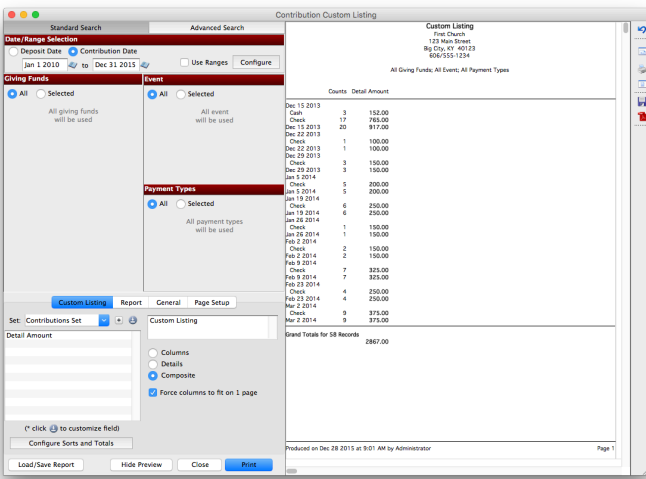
Contribution Custom Listing

Standard Search | Advanced Search

Date/Range Selection
Deposit Date   Contribution Date
Jan 1 2010 to Dec 31 2015   Use Ranges   Configure

Giving Funds
All   Selected
All giving funds will be used

Event
All   Selected
All event will be used

Payment Types
All   Selected
All payment types will be used

Custom Listing | Report | General | Page Setup

Set: Contributions Set

Custom Listing

Detail Amount

Columns
Details
Composite
Force columns to fit on 1 page

(* click to customize field)

Configure Sorts and Totals

Load/Save Report   Hide Preview   Close   Print

Custom Listing
First Church
123 Main Street
Big City, KY 40123
606/555-1234

All Giving Funds; All Event; All Payment Types

| | Counts | Detail Amount |
|---|---|---|
| Dec 15 2013 | | |
| Cash | 3 | 152.00 |
| Check | 17 | 765.00 |
| Dec 15 2013 | 20 | 917.00 |
| Dec 22 2013 | | |
| Check | 1 | 100.00 |
| Dec 22 2013 | 1 | 100.00 |
| Dec 29 2013 | | |
| Check | 3 | 150.00 |
| Dec 29 2013 | 3 | 150.00 |
| Jan 5 2014 | | |
| Check | 5 | 200.00 |
| Jan 5 2014 | 5 | 200.00 |
| Jan 19 2014 | | |
| Check | 6 | 250.00 |
| Jan 19 2014 | 6 | 250.00 |
| Jan 26 2014 | | |
| Check | 1 | 150.00 |
| Jan 26 2014 | 1 | 150.00 |
| Feb 2 2014 | | |
| Check | 2 | 150.00 |
| Feb 2 2014 | 2 | 150.00 |
| Feb 9 2014 | | |
| Check | 7 | 325.00 |
| Feb 9 2014 | 7 | 325.00 |
| Feb 23 2014 | | |
| Check | 4 | 250.00 |
| Feb 23 2014 | 4 | 250.00 |
| Mar 2 2014 | | |
| Check | 9 | 375.00 |
| Mar 2 2014 | 9 | 375.00 |

Grand Totals for 58 Records
2867.00

Produced on Dec 28 2015 at 9:01 AM by Administrator
Page 1